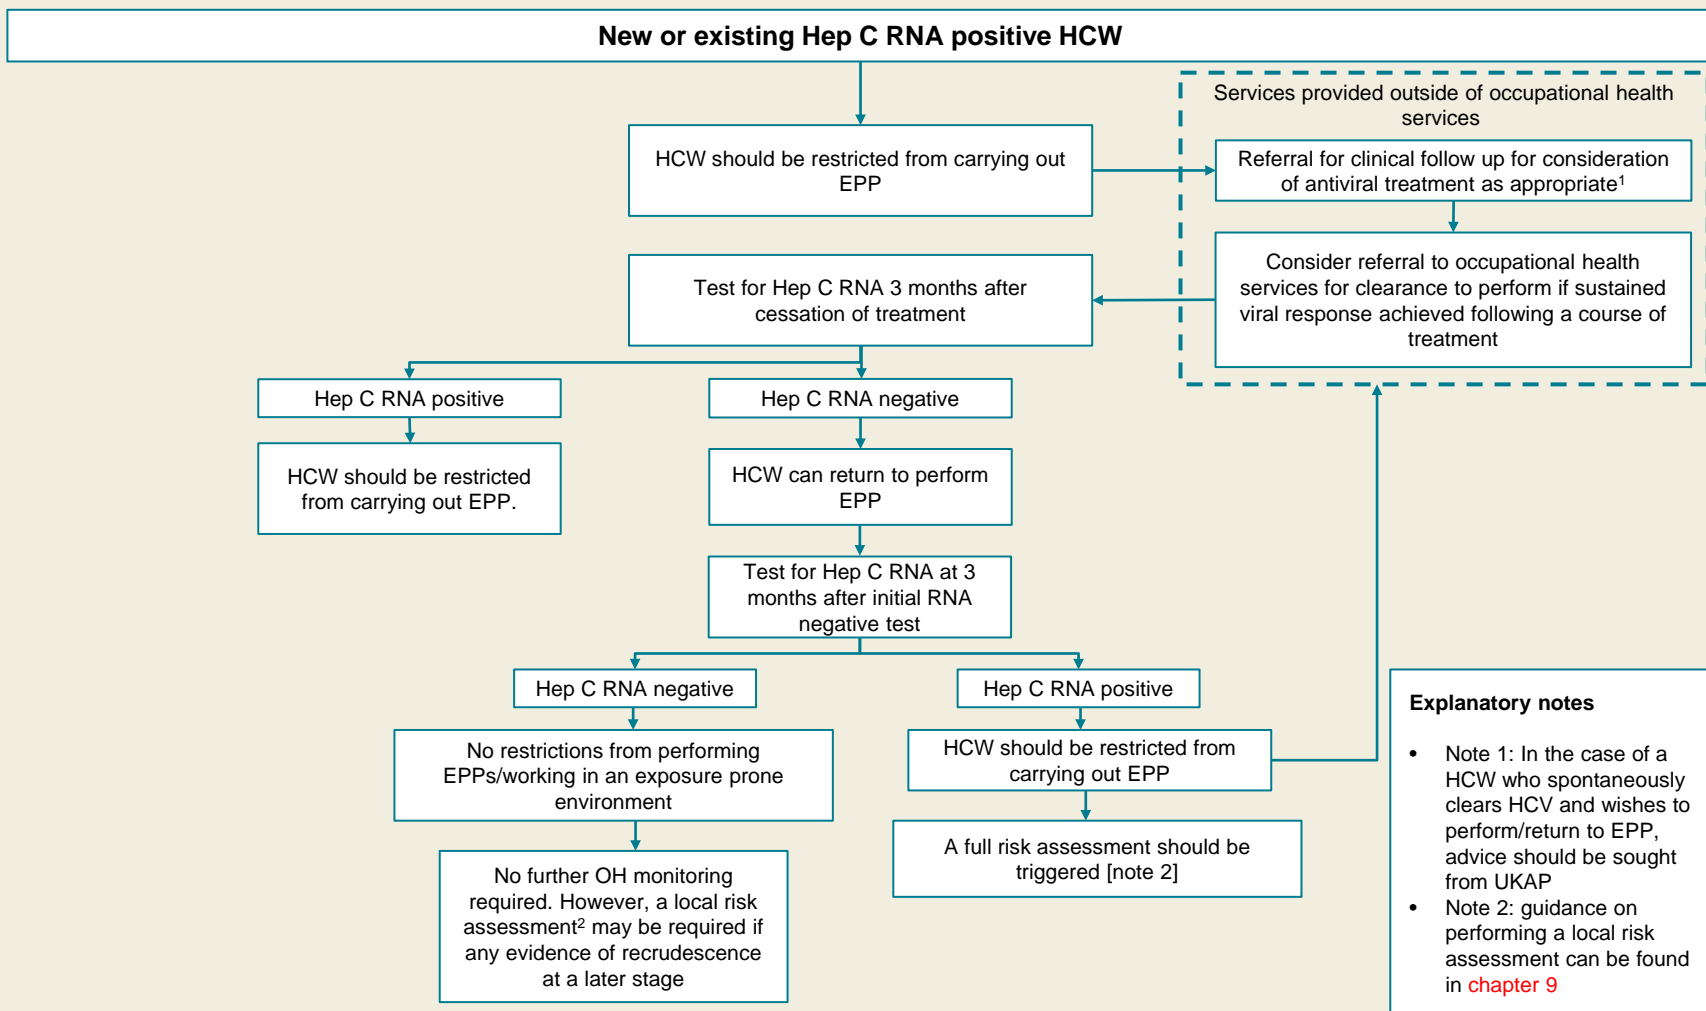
New or existing Hep C RNA positive HCW

HCW should be restricted from carrying out EPP

Services provided outside of occupational health services

Referral for clinical follow up for consideration of antiviral treatment as appropriate$^1$

Consider referral to occupational health services for clearance to perform if sustained viral response achieved following a course of treatment

Test for Hep C RNA 3 months after cessation of treatment

Hep C RNA positive

HCW should be restricted from carrying out EPP.

Hep C RNA negative

HCW can return to perform EPP

Test for Hep C RNA at 3 months after initial RNA negative test

Hep C RNA negative

No restrictions from performing EPPs/working in an exposure prone environment

No further OH monitoring required. However, a local risk assessment$^2$ may be required if any evidence of recrudescence at a later stage

Hep C RNA positive

HCW should be restricted from carrying out EPP

A full risk assessment should be triggered [note 2]

Explanatory notes

• Note 1: In the case of a HCW who spontaneously clears HCV and wishes to perform/return to EPP, advice should be sought from UKAP
• Note 2: guidance on performing a local risk assessment can be found in chapter 9